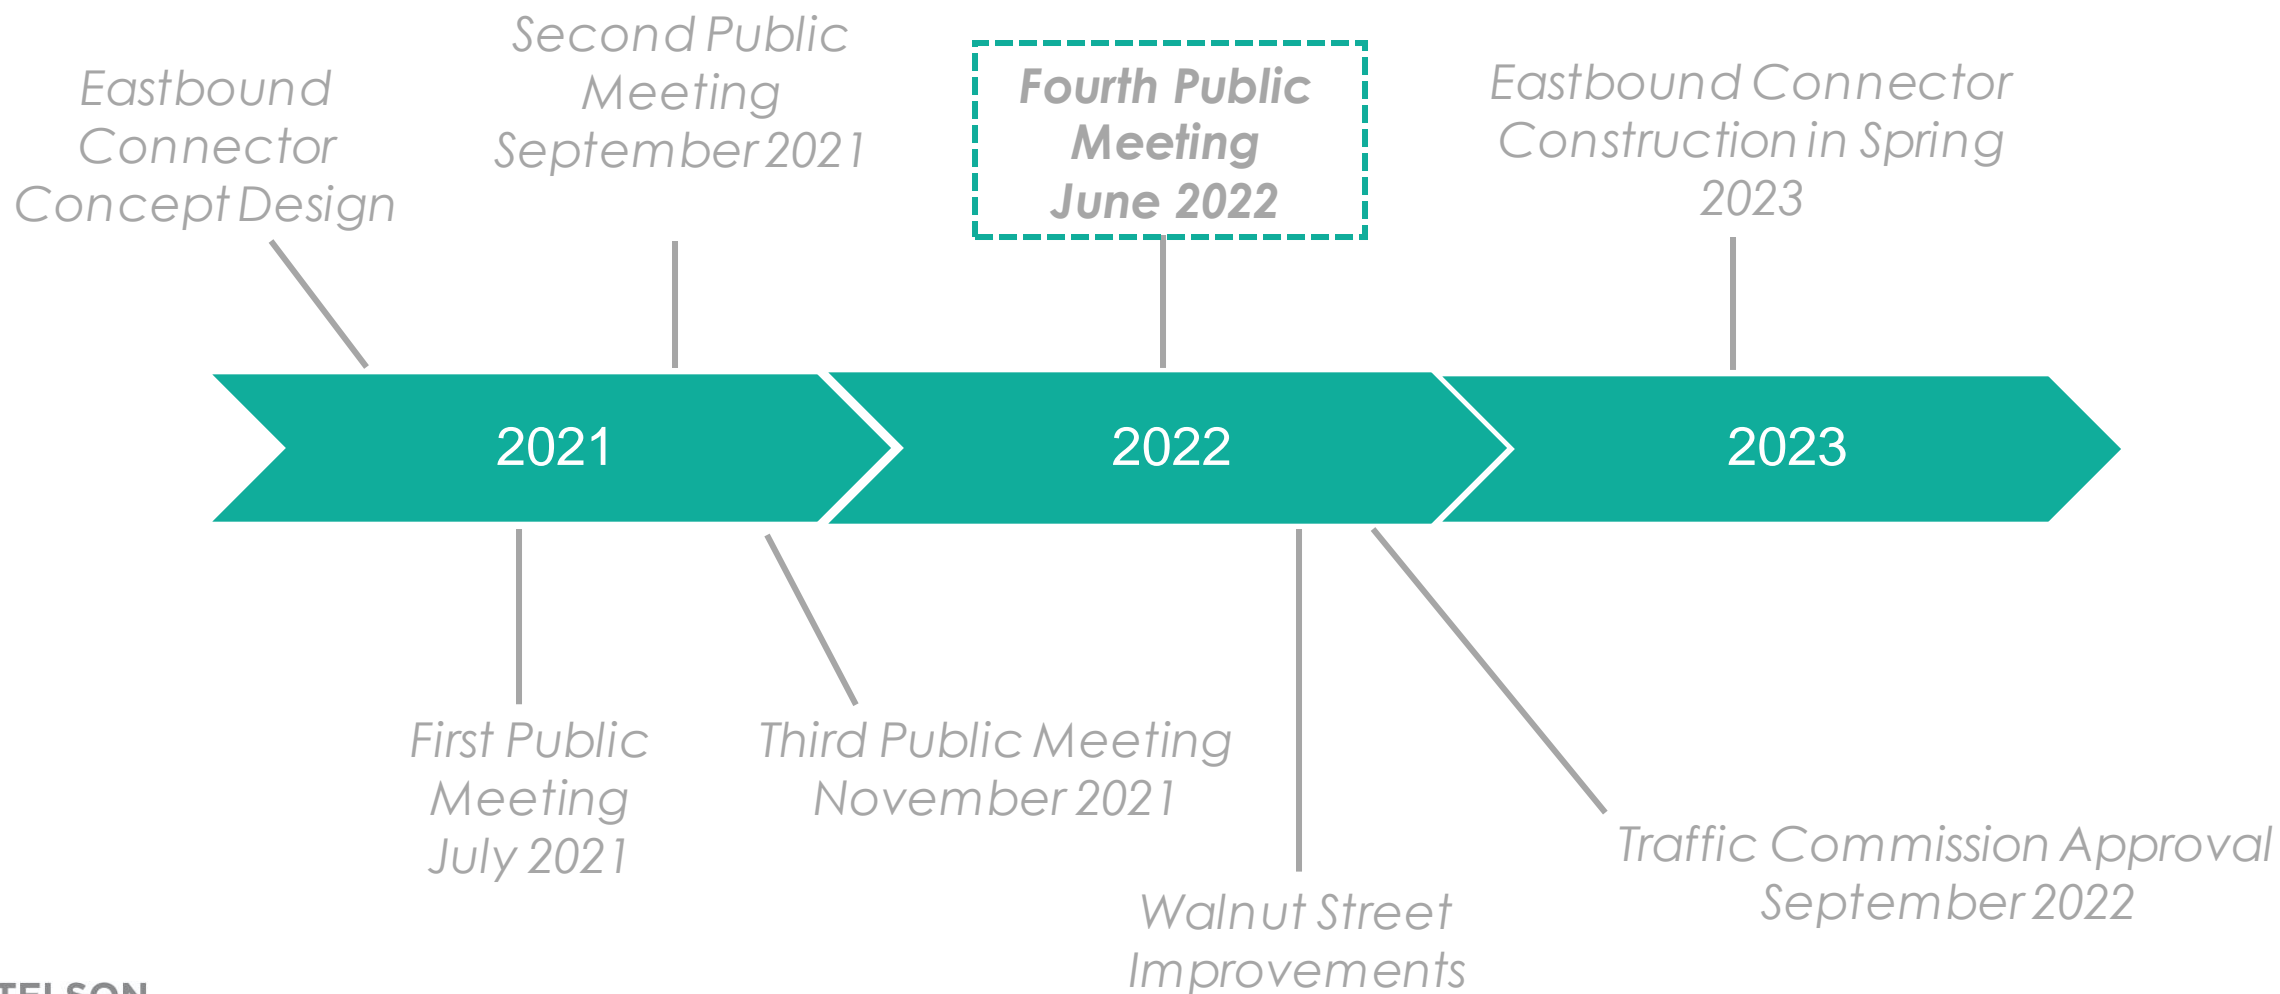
Eastbound Connector Concept Design

Second Public Meeting September 2021

Fourth Public Meeting June 2022

Eastbound Connector Construction in Spring 2023

2021

2022

2023

First Public Meeting July 2021

Third Public Meeting November 2021

Walnut Street Improvements

Traffic Commission Approval September 2022

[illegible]